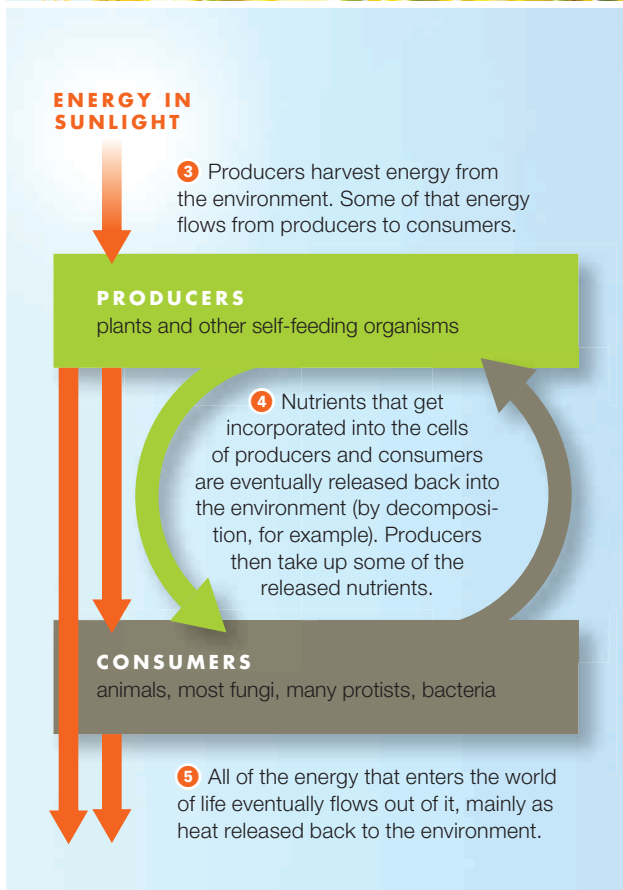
ENERGY IN SUNLIGHT

3 Producers harvest energy from the environment. Some of that energy flows from producers to consumers.

PRODUCERS
plants and other self-feeding organisms

4 Nutrients that get incorporated into the cells of producers and consumers are eventually released back into the environment (by decomposition, for example). Producers then take up some of the released nutrients.

CONSUMERS
animals, most fungi, many protists, bacteria

5 All of the energy that enters the world of life eventually flows out of it, mainly as heat released back to the environment.